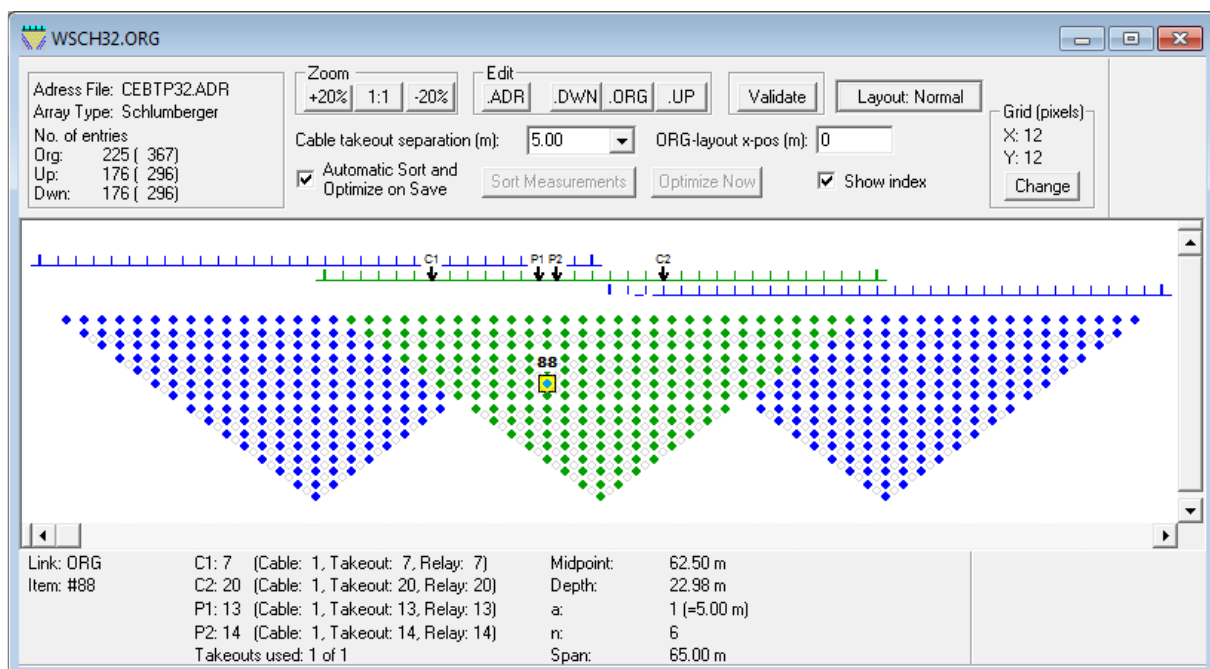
WSCH32.ORG

Adress File: CEBTP32.ADR
Array Type: Schlumberger
No. of entries
Org: 225 ( 367)
Up: 176 ( 296)
Dwn: 176 ( 296)

Zoom
+20% 1:1 -20%

Edit
.ADR .DWN .ORG .UP

Validate

Layout: Normal

Grid (pixels)
X: 12
Y: 12
Change

Cable takeout separation (m): 5.00
ORG-layout x-pos (m): 0

Automatic Sort and Optimize on Save
Sort Measurements
Optimize Now
Show index

C1
P1 P2
C2
88

Link: ORG
Item: #88

C1: 7 (Cable: 1, Takeout: 7, Relay: 7)
C2: 20 (Cable: 1, Takeout: 20, Relay: 20)
P1: 13 (Cable: 1, Takeout: 13, Relay: 13)
P2: 14 (Cable: 1, Takeout: 14, Relay: 14)
Takeouts used: 1 of 1

Midpoint: 62.50 m
Depth: 22.98 m
a: 1 (=5.00 m)
n: 6
Span: 65.00 m